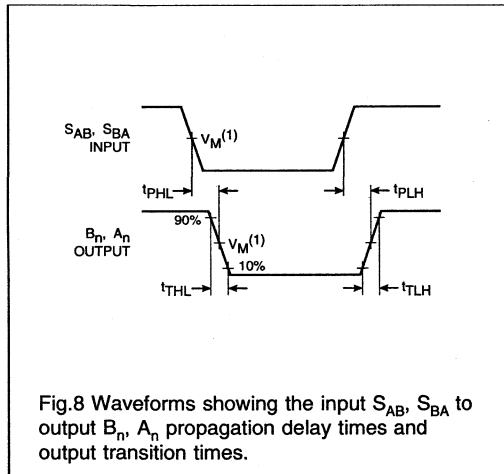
$S_{AB}$, $S_{BA}$ INPUT

$V_M$(1)

$t_{PHL}$

$t_{PLH}$

$B_n$, $A_n$ OUTPUT

90%

$V_M$(1)

10%

$t_{THL}$

$t_{TLH}$

Fig.8 Waveforms showing the input $S_{AB}$, $S_{BA}$ to output $B_n$, $A_n$ propagation delay times and output transition times.